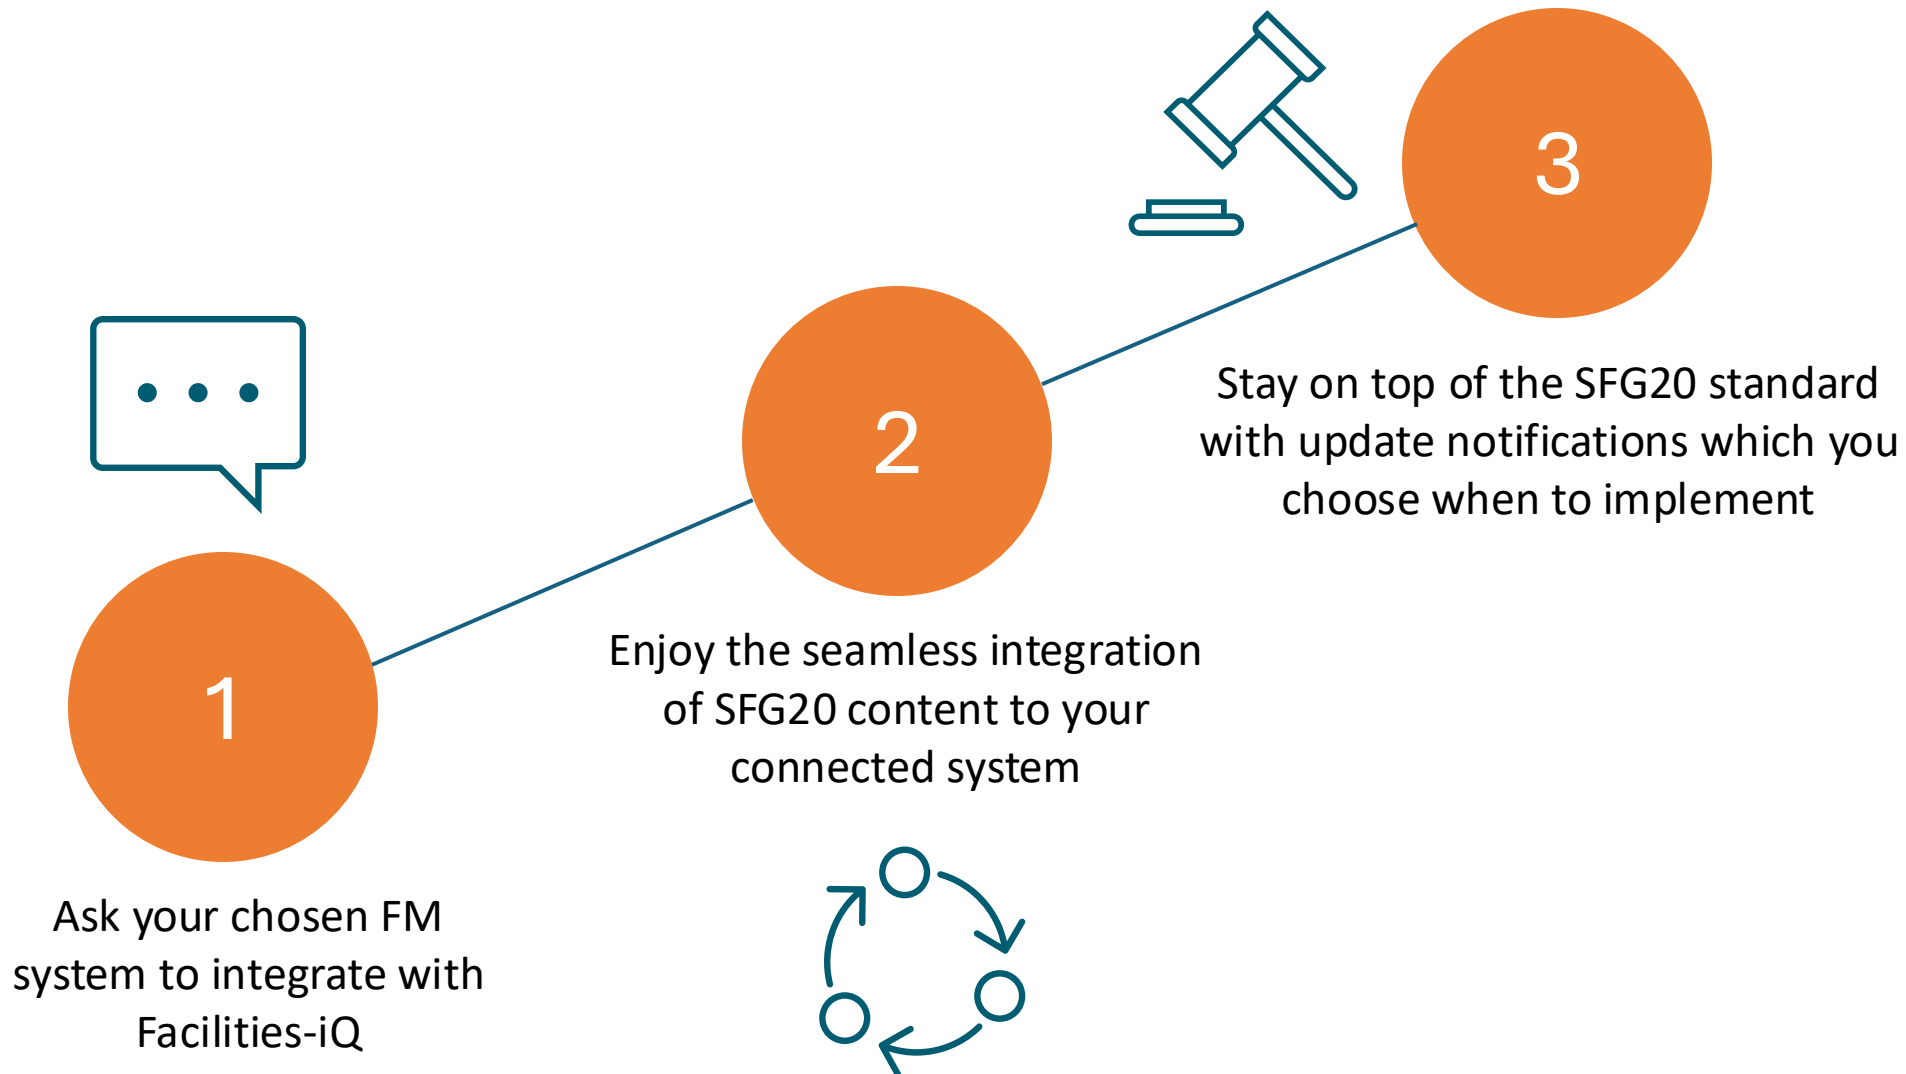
1

Ask your chosen FM system to integrate with Facilities-iQ

2

Enjoy the seamless integration of SFG20 content to your connected system

3

Stay on top of the SFG20 standard with update notifications which you choose when to implement